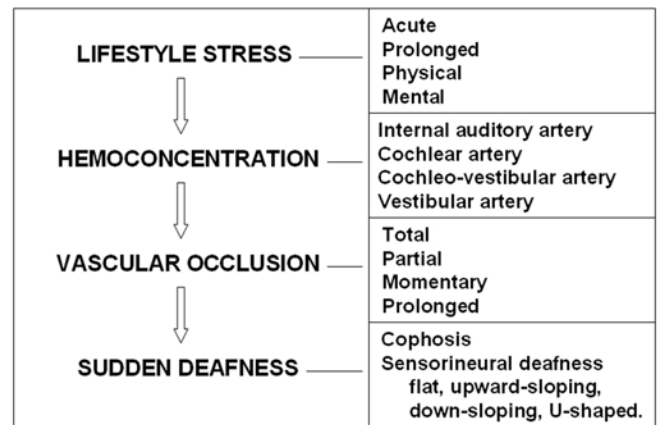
| | |
|---|---|
| LIFESTYLE STRESS | Acute<br>Prolonged<br>Physical<br>Mental |
| HEMOCONCENTRATION | Internal auditory artery<br>Cochlear artery<br>Cochleo-vestibular artery<br>Vestibular artery |
| VASCULAR OCCLUSION | Total<br>Partial<br>Momentary<br>Prolonged |
| SUDDEN DEAFNESS | Cophosis<br>Sensorineural deafness<br>flat, upward-sloping, down-sloping, U-shaped. |